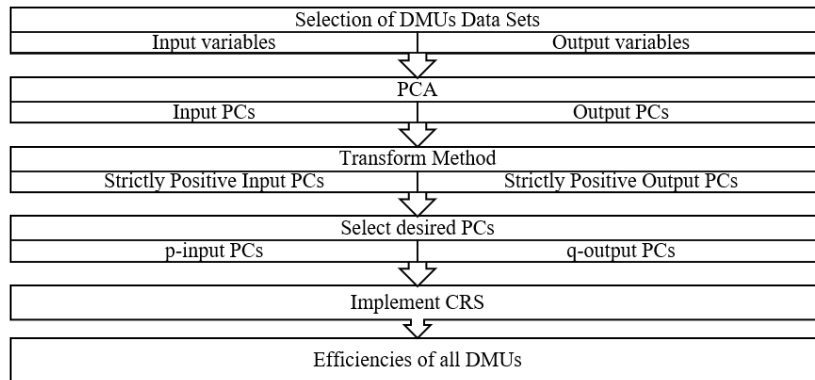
Selection of DMUs Data Sets

Input variables

Output variables

PCA

Input PCs

Output PCs

Transform Method

Strictly Positive Input PCs

Strictly Positive Output PCs

Select desired PCs

p-input PCs

q-output PCs

Implement CRS

Efficiencies of all DMUs